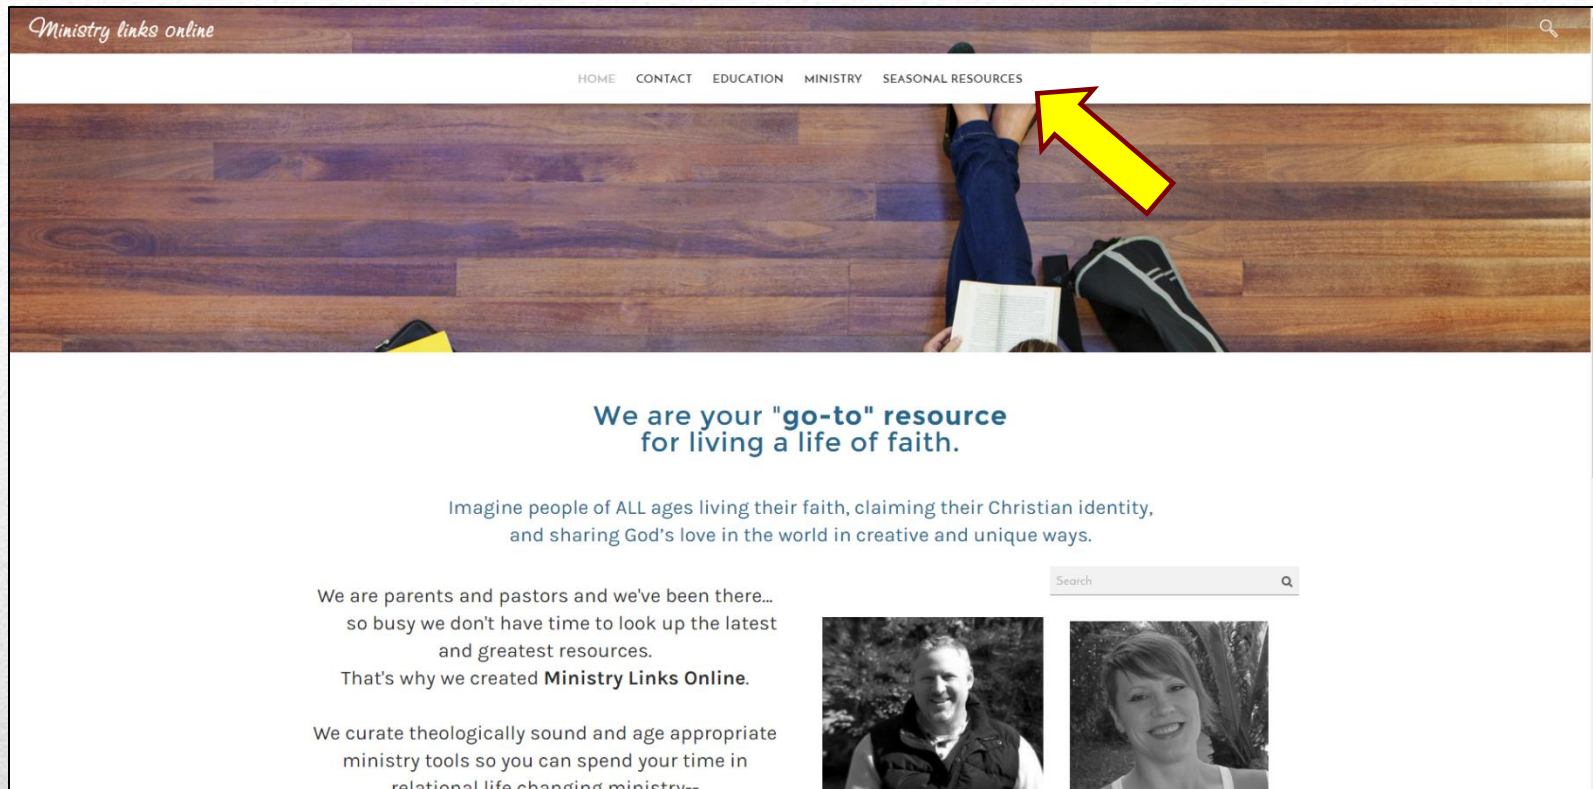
Ministry links online

HOME CONTACT EDUCATION MINISTRY SEASONAL RESOURCES

We are your "go-to" resource for living a life of faith.

Imagine people of ALL ages living their faith, claiming their Christian identity, and sharing God's love in the world in creative and unique ways.

Search

We are parents and pastors and we've been there... so busy we don't have time to look up the latest and greatest resources. That's why we created Ministry Links Online.

We curate theologically sound and age appropriate ministry tools so you can spend your time in relational life changing ministry--